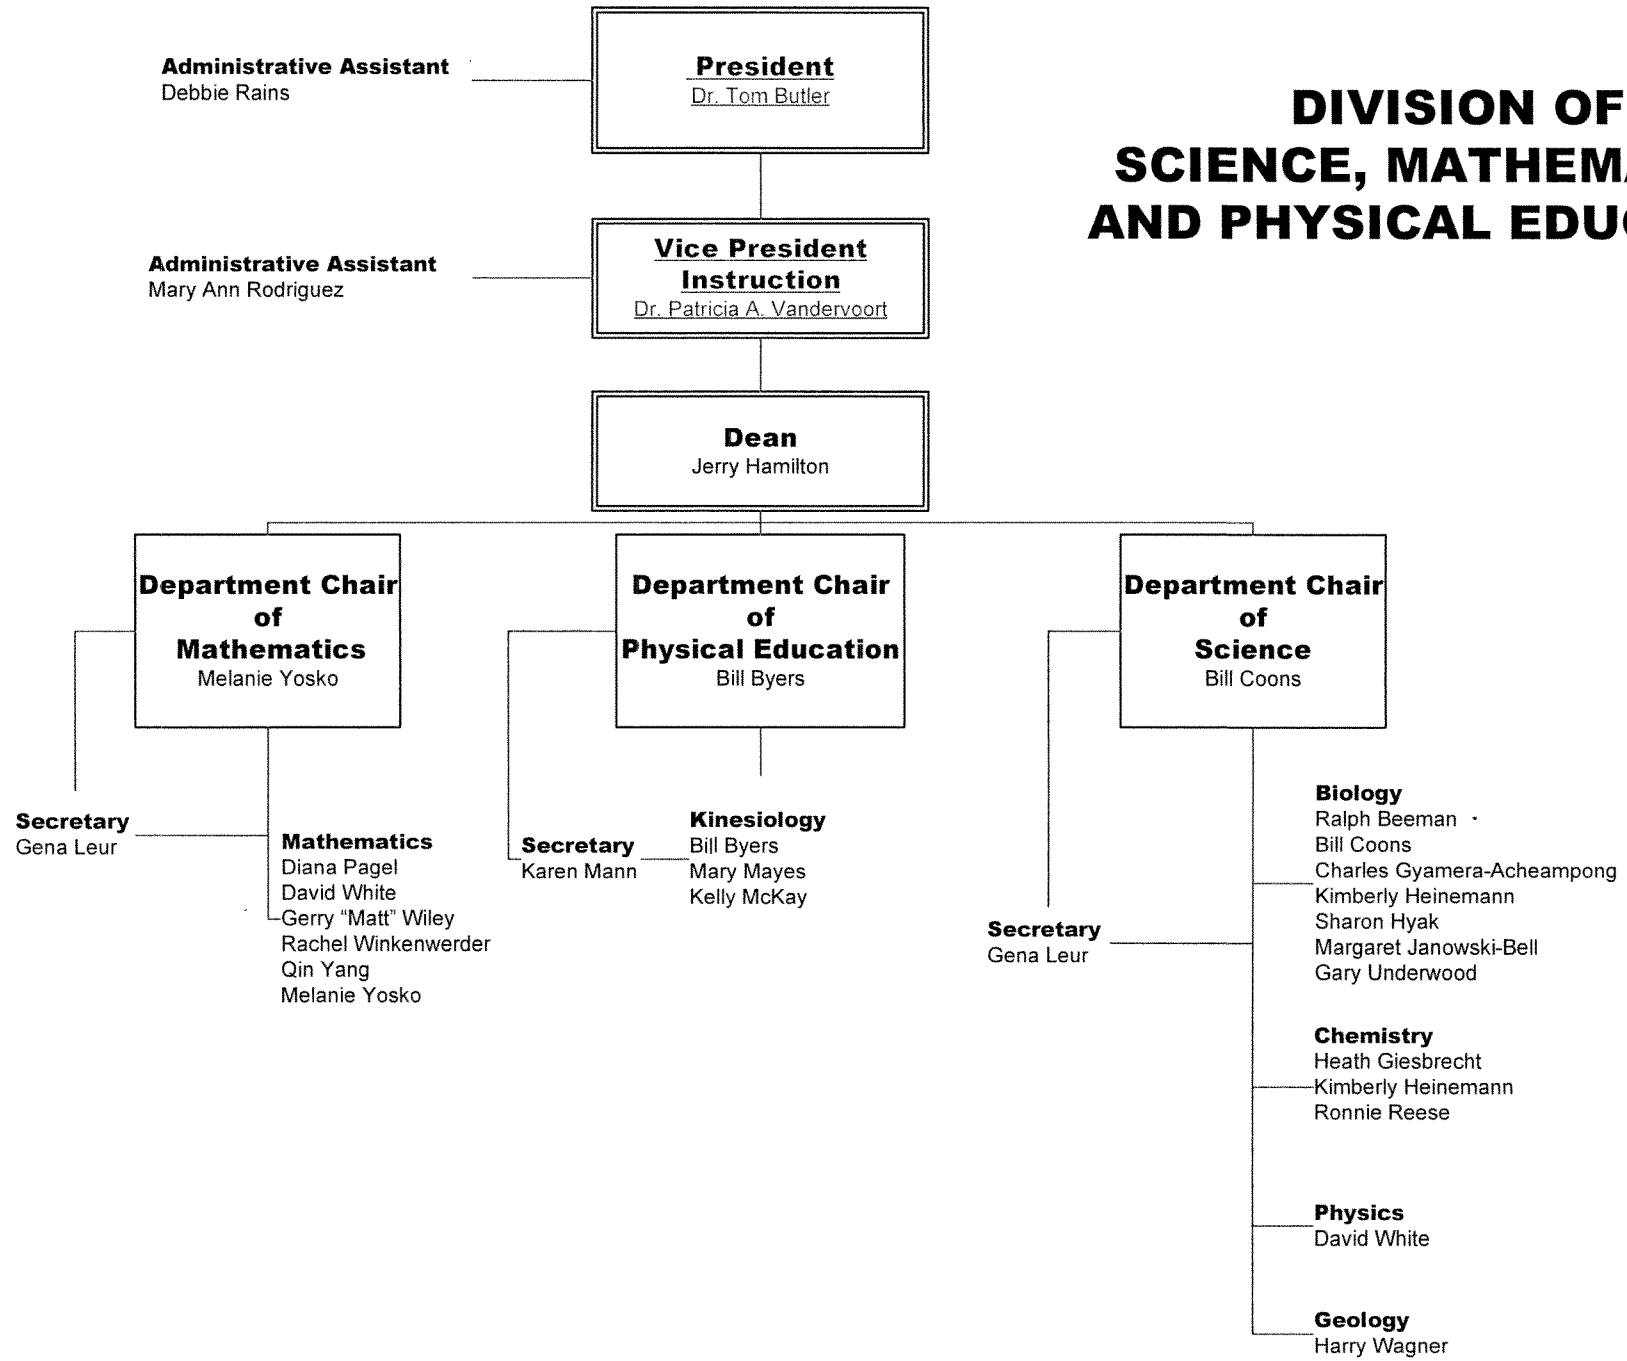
DIVISION OF
SCIENCE, MATHEM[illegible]
AND PHYSICAL EDU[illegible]

Administrative Assistant
Debbie Rains

President
Dr. Tom Butler

Administrative Assistant
Mary Ann Rodriguez

Vice President
Instruction
Dr. Patricia A. Vandervoort

Dean
Jerry Hamilton

Department Chair
of
Mathematics
Melanie Yosko

Department Chair
of
Physical Education
Bill Byers

Department Chair
of
Science
Bill Coons

Secretary
Gena Leur

Mathematics
Diana Pagel
David White
Gerry "Matt" Wiley
Rachel Winkenwerder
Qin Yang
Melanie Yosko

Secretary
Karen Mann

Kinesiology
Bill Byers
Mary Mayes
Kelly McKay

Secretary
Gena Leur

Biology
Ralph Beeman
Bill Coons
Charles Gyamera-Acheampong
Kimberly Heinemann
Sharon Hyak
Margaret Janowski-Bell
Gary Underwood

Chemistry
Heath Giesbrecht
Kimberly Heinemann
Ronnie Reese

Physics
David White

Geology
Harry Wagner